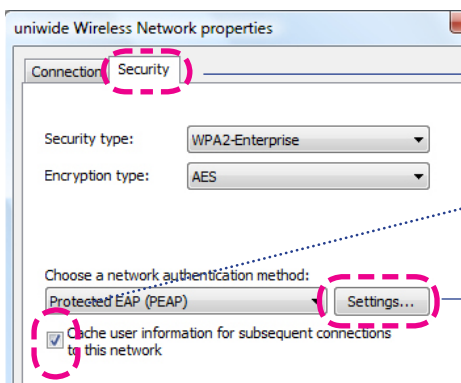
uniwide Wireless Network properties

Connection | Security

Security type: WPA2-Enterprise

Encryption type: AES

Choose a network authentication method:

Protected EAP (PEAP)

Settings...

Cache user information for subsequent connections to this network